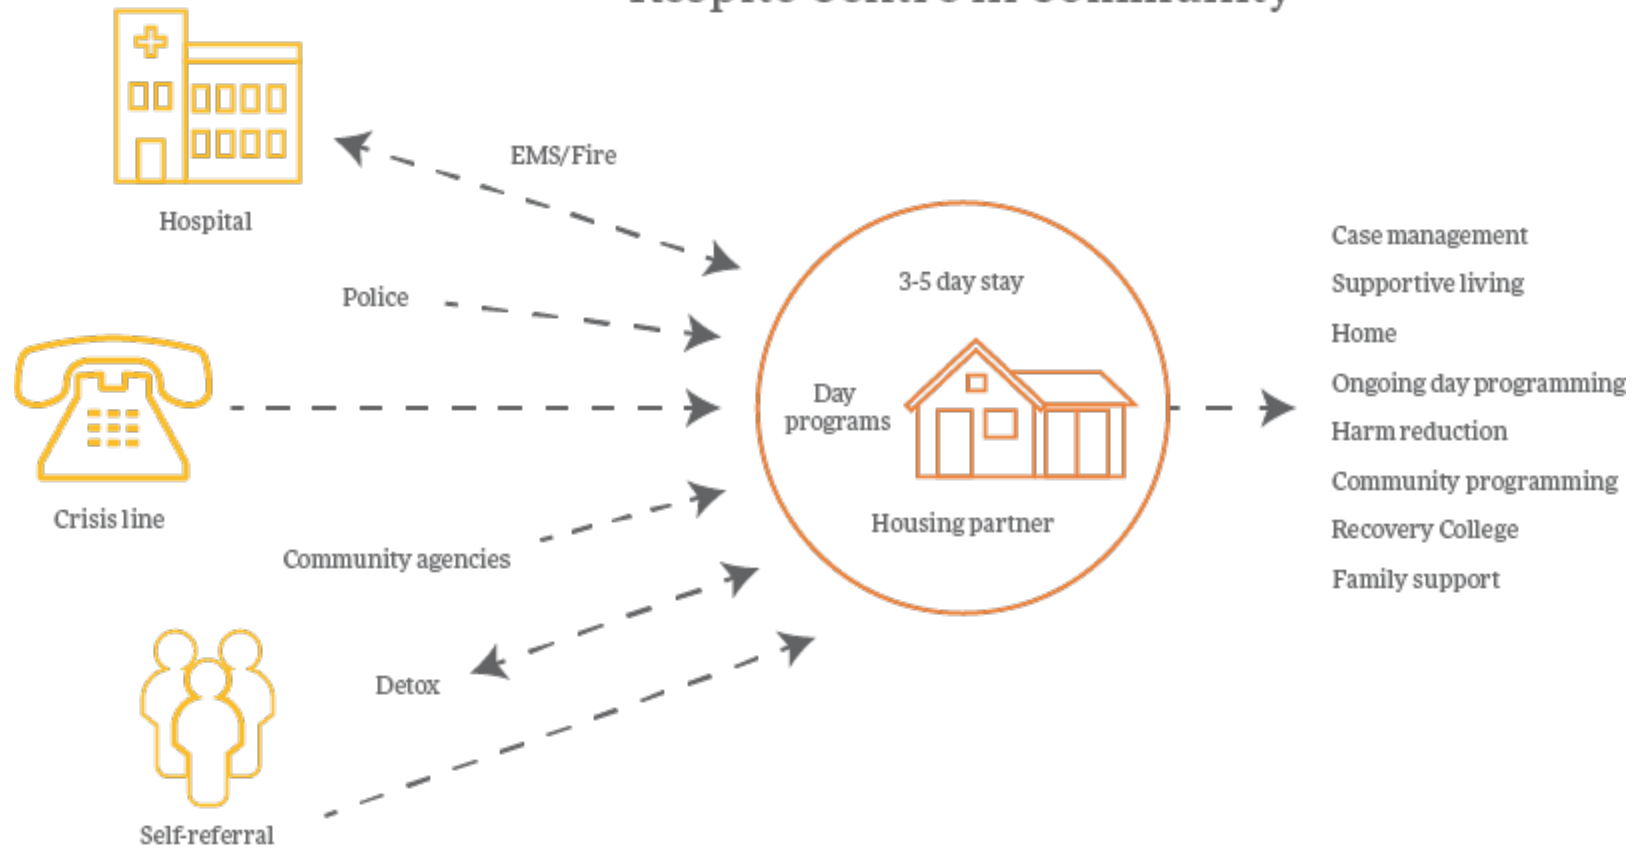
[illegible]

Hospital

EMS/Fire

Police

Crisis line

Community agencies

Detox

Self-referral

3-5 day stay

Day programs

Housing partner

Case management
Supportive living
Home
Ongoing day programming
Harm reduction
Community programming
Recovery College
Family support